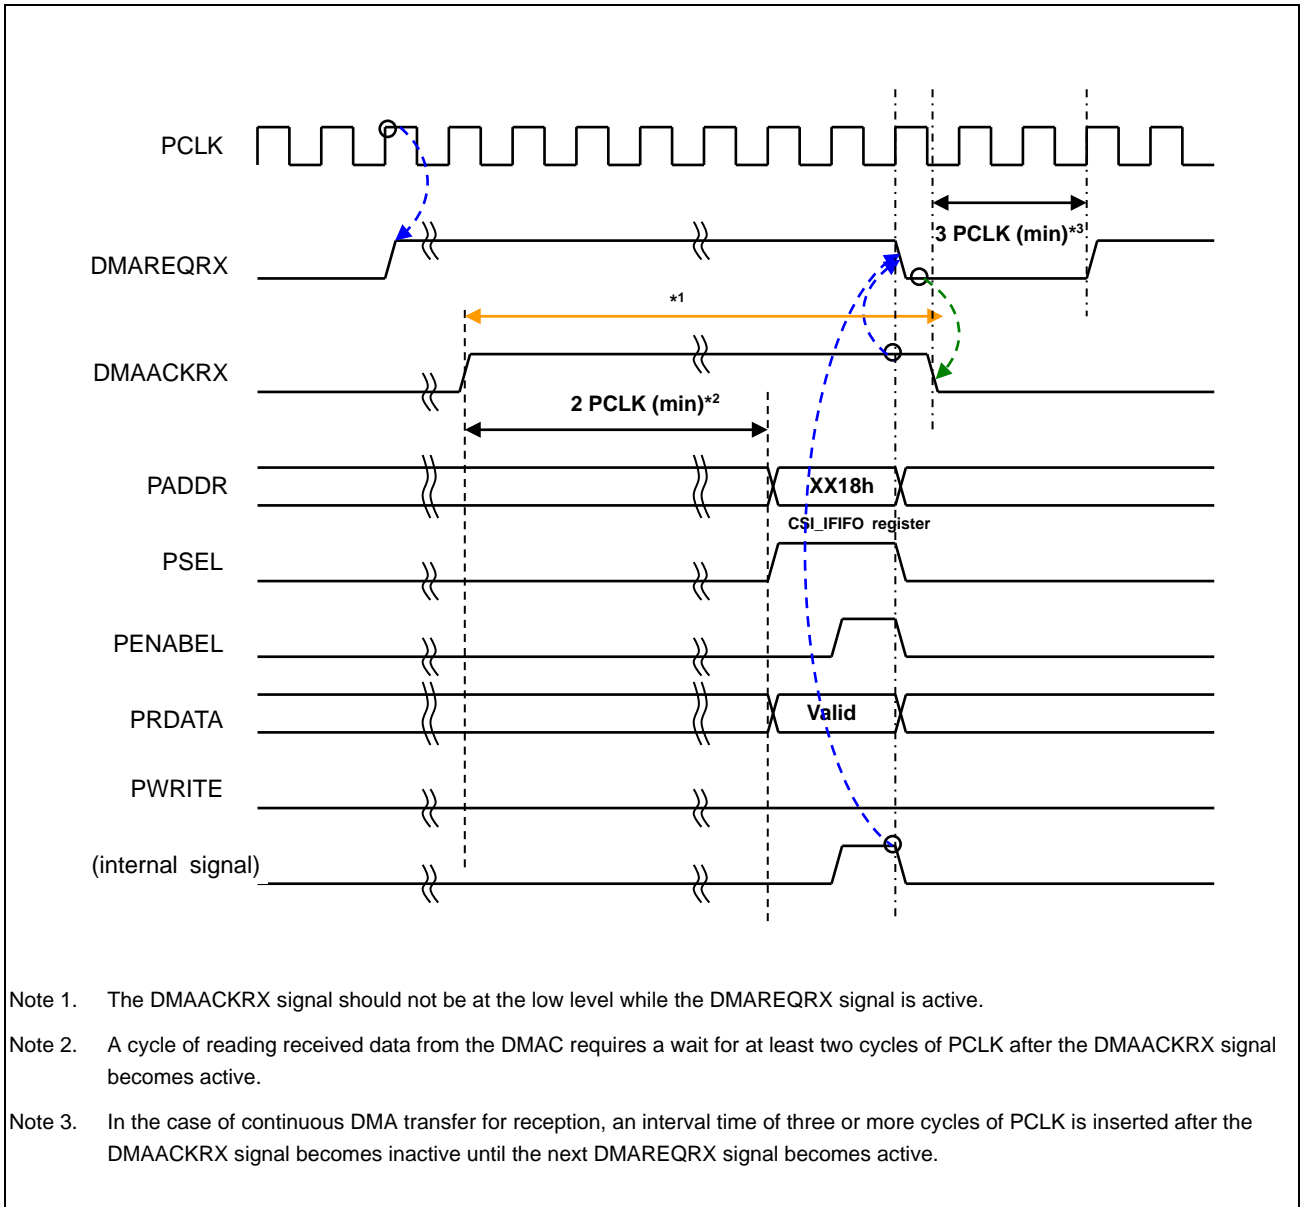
PCLK

DMAREQRX

3 PCLK (min)$^{*3}$

*1

DMAACKRX

2 PCLK (min)$^{*2}$

PADDR

XX18h

CSI_IFIFO register

PSEL

PENABEL

PRDATA

Valid

PWRITE

(internal signal)

Note 1. The DMAACKRX signal should not be at the low level while the DMAREQRX signal is active.

Note 2. A cycle of reading received data from the DMAC requires a wait for at least two cycles of PCLK after the DMAACKRX signal becomes active.

Note 3. In the case of continuous DMA transfer for reception, an interval time of three or more cycles of PCLK is inserted after the DMAACKRX signal becomes inactive until the next DMAREQRX signal becomes active.